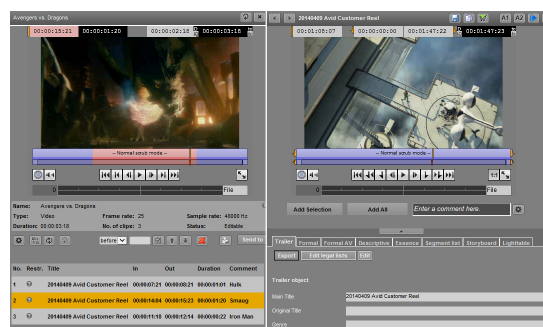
Avengers vs. Dragons

00:00:15:21 00:00:01:20 00:00:02:18 00:00:03:18

-- Normal scrub mode --

File

Name: Avengers vs. Dragons
Type: Video
Frame rate: 25
Sample rate: 48000 Hz
Duration: 00:00:03:18
No. of clips: 3
Status: Editable

before

Send to

| No. | Restr. | Title | In | Out | Duration | Comment |
|---|---|---|---|---|---|---|
| 1 | | 20140409 Avid Customer Reel | 00:00:07:21 | 00:00:08:21 | 00:00:01:01 | Hulk |
| 2 | | 20140409 Avid Customer Reel | 00:00:14:04 | 00:00:15:23 | 00:00:01:20 | Smaug |
| 3 | | 20140409 Avid Customer Reel | 00:00:11:18 | 00:00:12:14 | 00:00:00:22 | Iron Man |

20140409 Avid Customer Reel

A1 A2

00:01:08:07 00:00:00:00 00:01:47:22 00:01:47:23

-- Normal scrub mode --

1/1

File

Add Selection
Add All
Enter a comment here.

Trailer | Format | Format AV | Descriptive | Essence | Segment list | Storyboard | Lightable

Export | Edit legal lists | Edit

Trailer object

Main Title: 20140409 Avid Customer Reel
Original Title
Genre